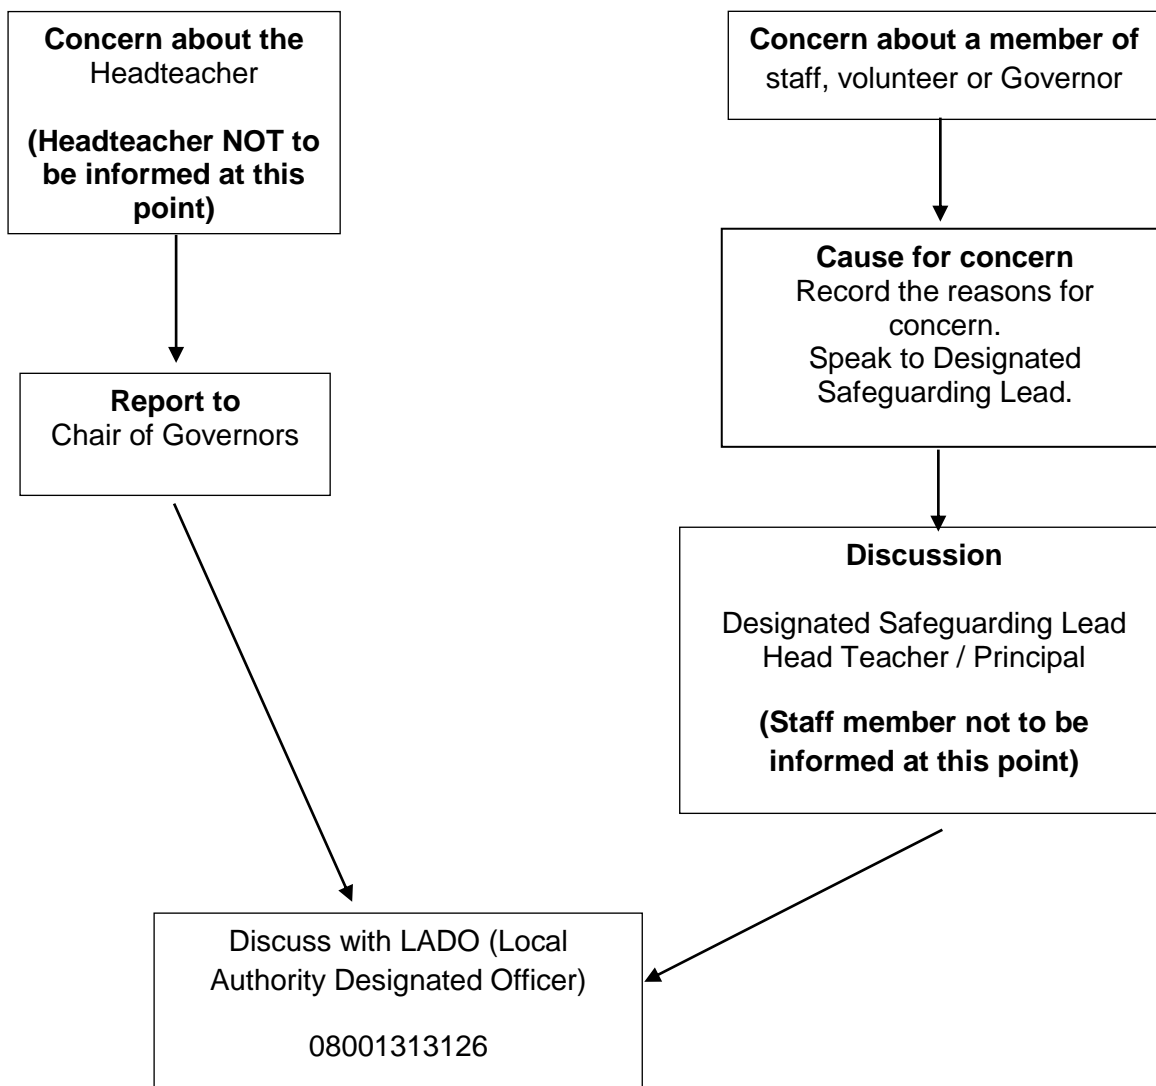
Concern about the Headteacher

(Headteacher NOT to be informed at this point)

Report to Chair of Governors

Concern about a member of staff, volunteer or Governor

Cause for concern
Record the reasons for concern.
Speak to Designated Safeguarding Lead.

Discussion

Designated Safeguarding Lead
Head Teacher / Principal

(Staff member not to be informed at this point)

Discuss with LADO (Local Authority Designated Officer)

08001313126